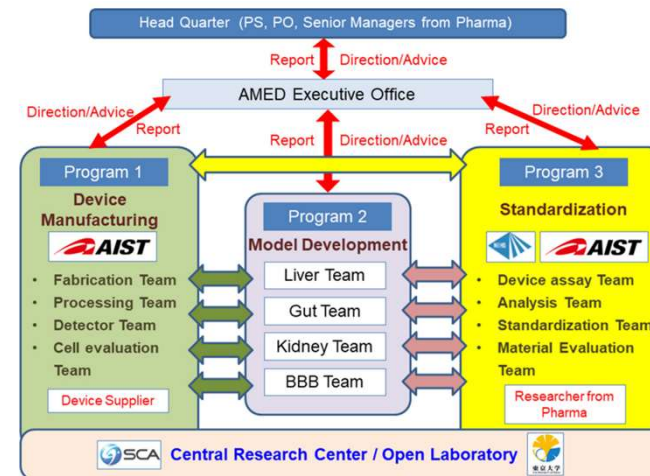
Head Quarter (PS, PO, Senior Managers from Pharma)

Report

Direction/Advice

AMED Executive Office

Direction/Advice

Report

Report

Direction/Advice

Direction/Advice

Report

Program 1

Device Manufacturing

AIST

• Fabrication Team
• Processing Team
• Detector Team
• Cell evaluation Team

Device Supplier

Program 2

Model Development

Liver Team

Gut Team

Kidney Team

BBB Team

Program 3

Standardization

AIST

• Device assay Team
• Analysis Team
• Standardization Team
• Material Evaluation Team

Researcher from Pharma

SCA

Central Research Center / Open Laboratory

東京大学